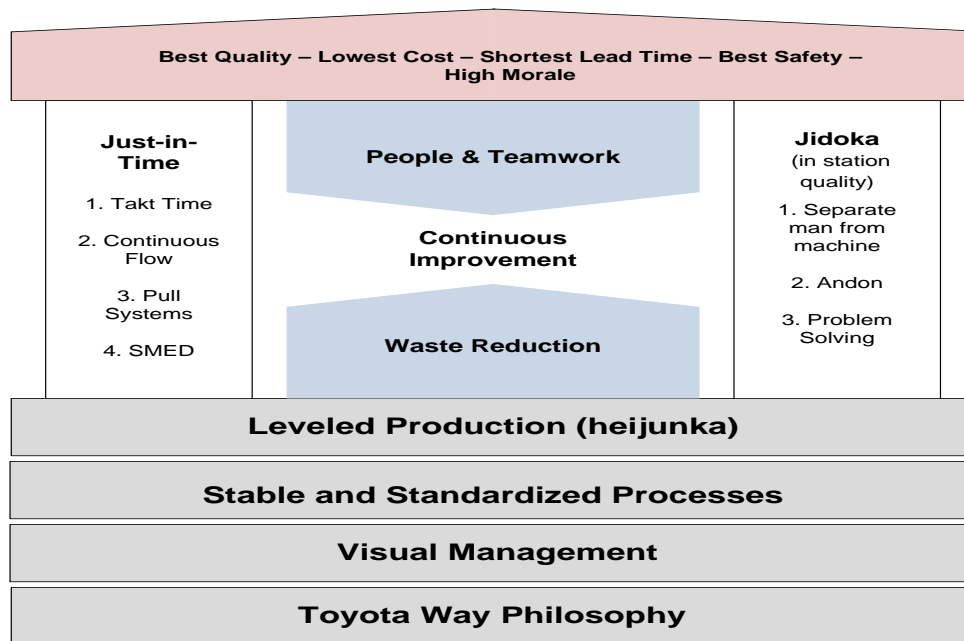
Best Quality – Lowest Cost – Shortest Lead Time – Best Safety – High Morale

Just-in-Time

1. Takt Time

2. Continuous Flow

3. Pull Systems

4. SMED

People & Teamwork

Continuous Improvement

Waste Reduction

Jidoka
(in station quality)

1. Separate man from machine

2. Andon

3. Problem Solving

Leveled Production (heijunka)

Stable and Standardized Processes

Visual Management

Toyota Way Philosophy